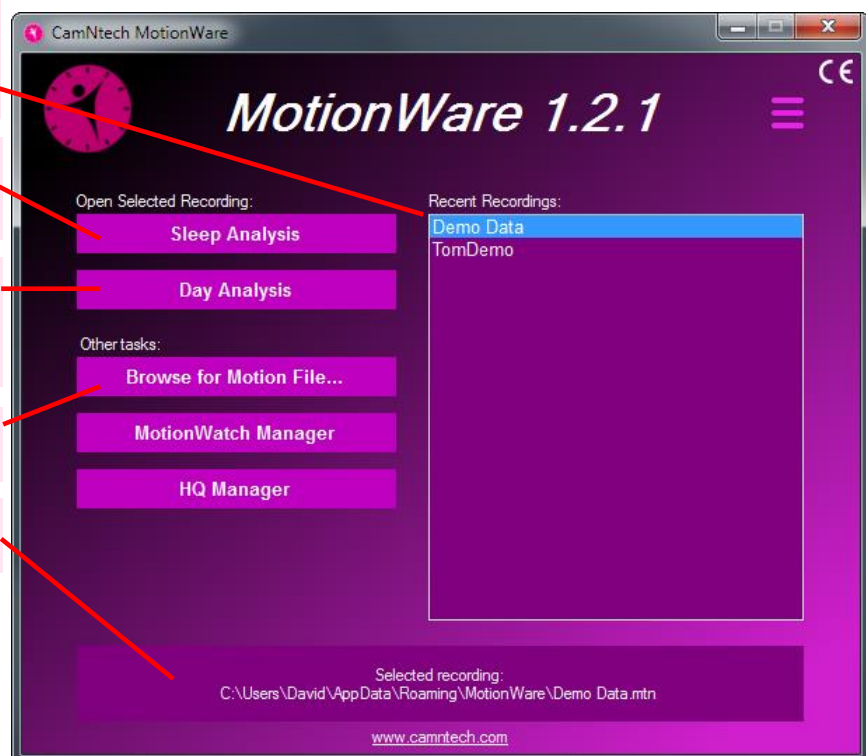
CamNtech MotionWare

CE

MotionWare 1.2.1

Open Selected Recording:

Sleep Analysis

Day Analysis

Other tasks:

Browse for Motion File...

MotionWatch Manager

HQ Manager

Recent Recordings:

Demo Data

TomDemo

Selected recording:
C:\Users\David\AppData\Roaming\MotionWare\Demo Data.mtn

www.camntech.com